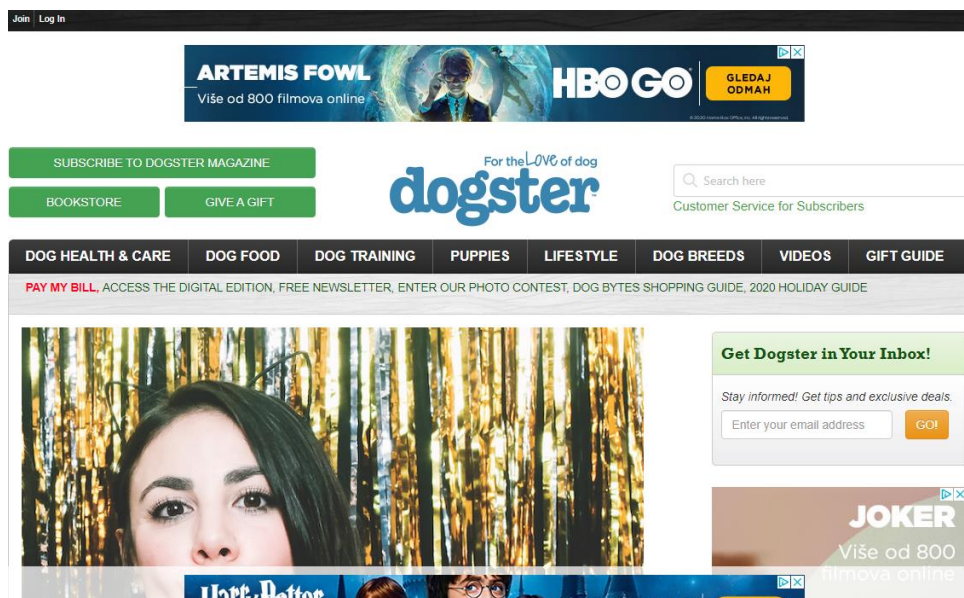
Join Log In

ARTEMIS FOWL
Više od 800 filmova online
HBO GO
GLEDAJ ODMAH

SUBSCRIBE TO DOGSTER MAGAZINE
BOOKSTORE
GIVE A GIFT

For the Love of dog
dogster

Search here
Customer Service for Subscribers

DOG HEALTH & CARE
DOG FOOD
DOG TRAINING
PUPPIES
LIFESTYLE
DOG BREEDS
VIDEOS
GIFT GUIDE

PAY MY BILL, ACCESS THE DIGITAL EDITION, FREE NEWSLETTER, ENTER OUR PHOTO CONTEST, DOG BYTES SHOPPING GUIDE, 2020 HOLIDAY GUIDE

Get Dogster in Your Inbox!
Stay informed! Get tips and exclusive deals.
Enter your email address
GO!

JOKER
Više od 800 filmova online

Harry Potter